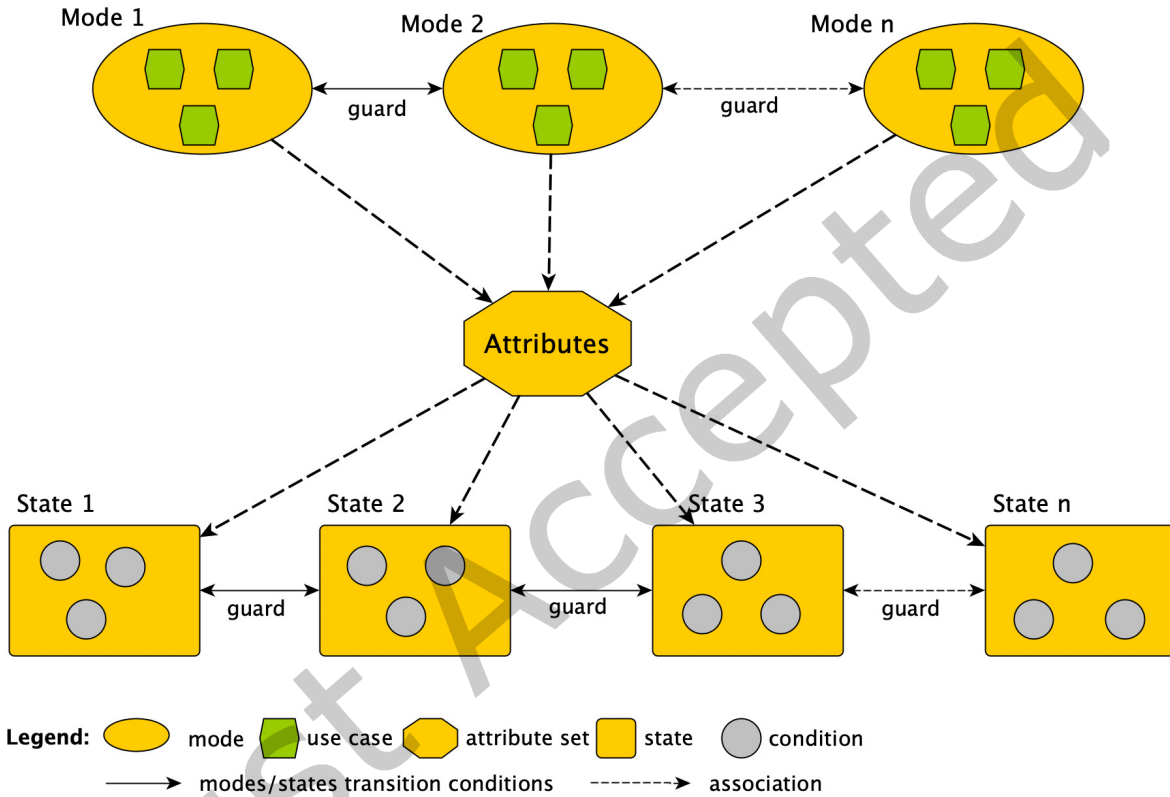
Mode 1
Mode 2
Mode n
guard
guard
Attributes
State 1
State 2
State 3
State n
guard
guard
guard
Legend: mode use case attribute set state condition
modes/states transition conditions association
st Accepted